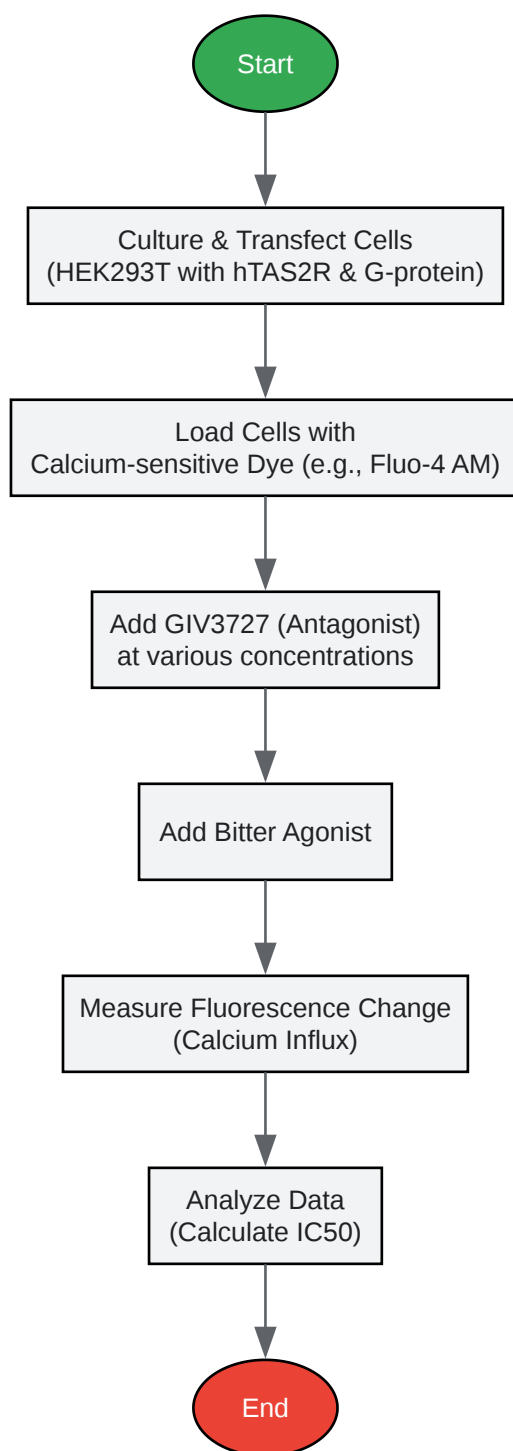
Start

Culture & Transfect Cells
(HEK293T with hTAS2R & G-protein)

Load Cells with
Calcium-sensitive Dye (e.g., Fluo-4 AM)

Add GIV3727 (Antagonist)
at various concentrations

Add Bitter Agonist

Measure Fluorescence Change
(Calcium Influx)

Analyze Data
(Calculate IC50)

End